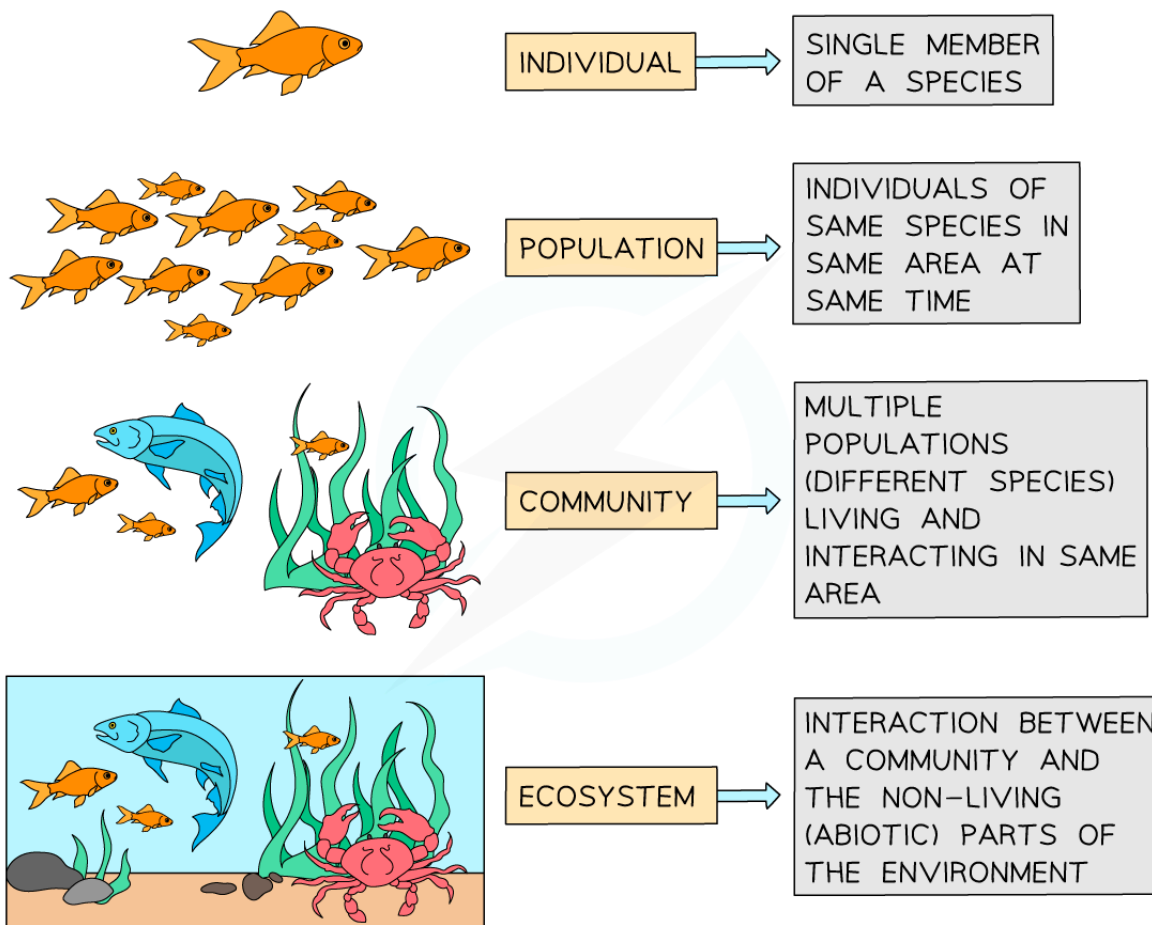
INDIVIDUAL

SINGLE MEMBER OF A SPECIES

POPULATION

INDIVIDUALS OF SAME SPECIES IN SAME AREA AT SAME TIME

COMMUNITY

MULTIPLE POPULATIONS (DIFFERENT SPECIES) LIVING AND INTERACTING IN SAME AREA

ECOSYSTEM

INTERACTION BETWEEN A COMMUNITY AND THE NON-LIVING (ABIOTIC) PARTS OF THE ENVIRONMENT